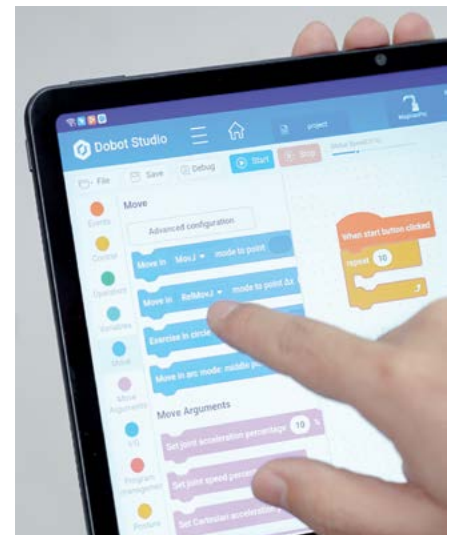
Dobot Studio

project

MagiciaPro

File

Save

Debug

Start

Stop

Global Speed(%)

Events

Control

Operators

Variables

Move

Move Arguments

I/O

Program management

Posture

Move

Advanced configuration

Move in MovJ mode to point

Move in RelMovJ mode to point ∆x

Exercise in circle

Move in arc mode: middle p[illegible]

Move Arguments

Set joint acceleration percentage 10 %

Set joint speed percent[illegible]

Set Cartesian accelerati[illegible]

When start button clicked

repeat 10